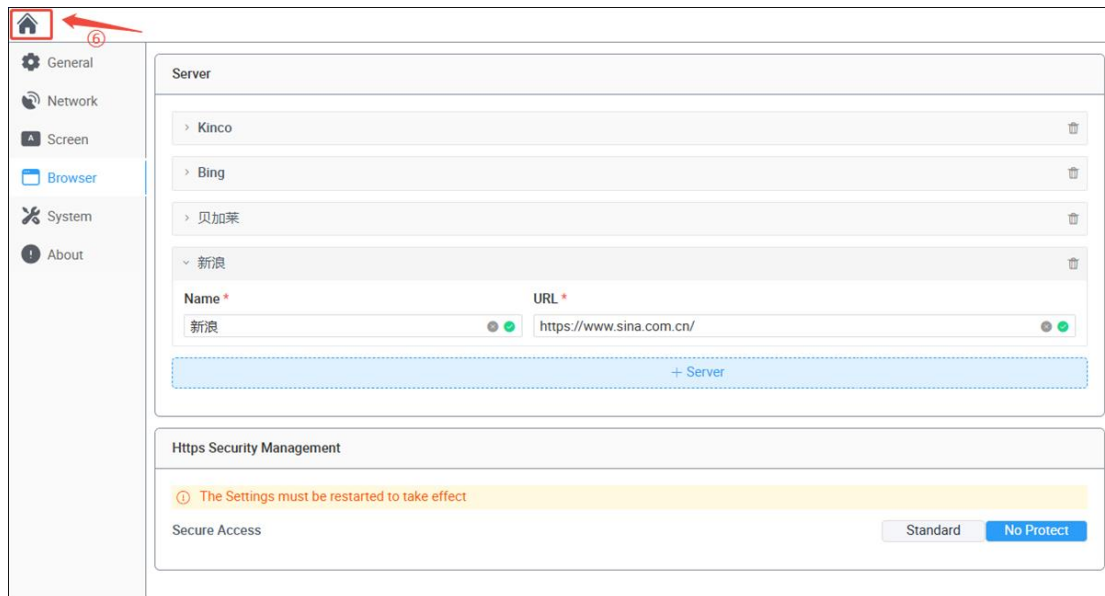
⑥

General
Network
A Screen
Browser
System
About

Server

Kinco

Bing

贝加莱

新浪

Name *
新浪

URL *
https://www.sina.com.cn/

+ Server

Https Security Management

The Settings must be restarted to take effect

Secure Access

Standard
No Protect